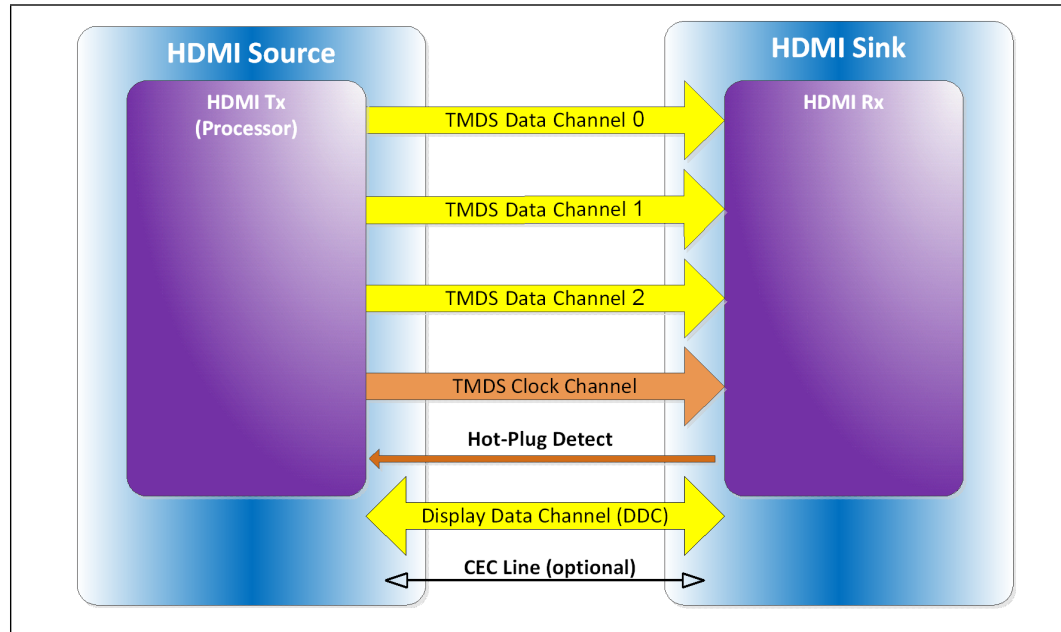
HDMI Source

HDMI Tx (Processor)

HDMI Sink

HDMI Rx

TMDS Data Channel 0

TMDS Data Channel 1

TMDS Data Channel 2

TMDS Clock Channel

Hot-Plug Detect

Display Data Channel (DDC)

CEC Line (optional)